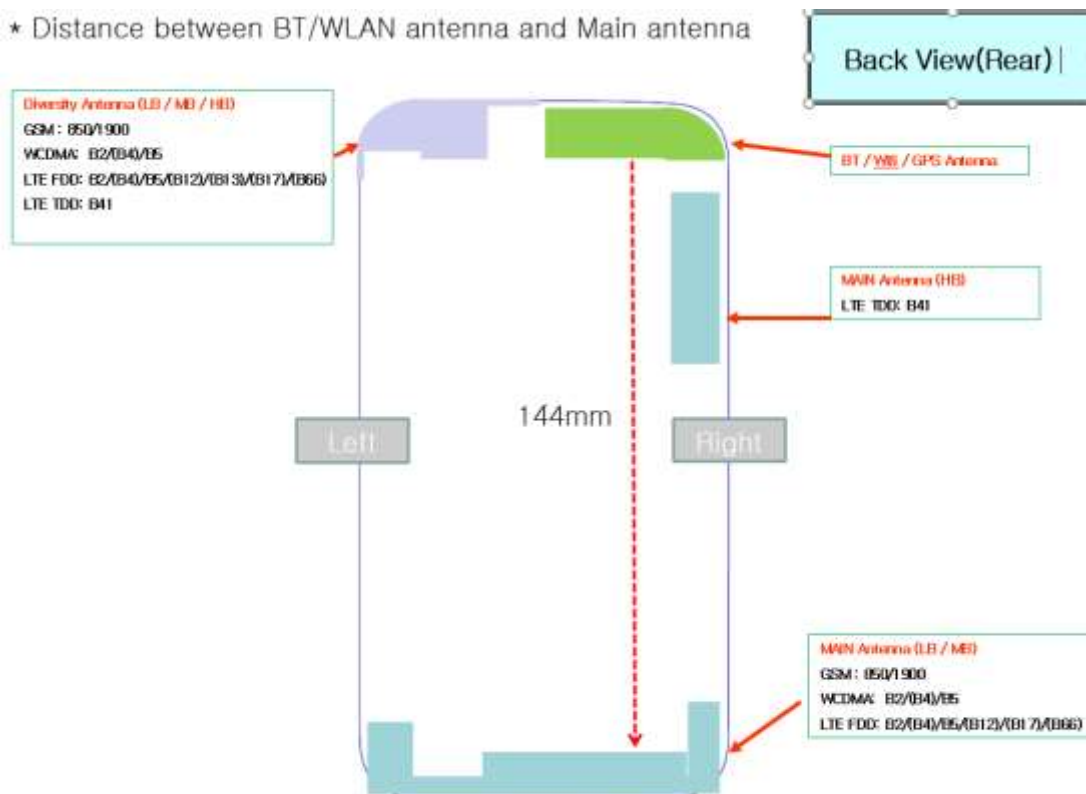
* Distance between BT/WLAN antenna and Main antenna

Back View(Rear)

Diversity Antenna (LB / MB / HB)
GSM : 850/1900
WCDMA: B2/(B4)/B5
LTE FDD: B2/(B4)/B5/(B12)/(B13)/(B17)/(B66)
LTE TDD: B41

BT / Wifi / GPS Antenna

MAIN Antenna (HB)
LTE TDD: B41

144mm

Left

Right

MAIN Antenna (LB / MB)
GSM : 850/1900
WCDMA: B2/(B4)/B5
LTE FDD: B2/(B4)/B5/(B12)/(B17)/(B66)